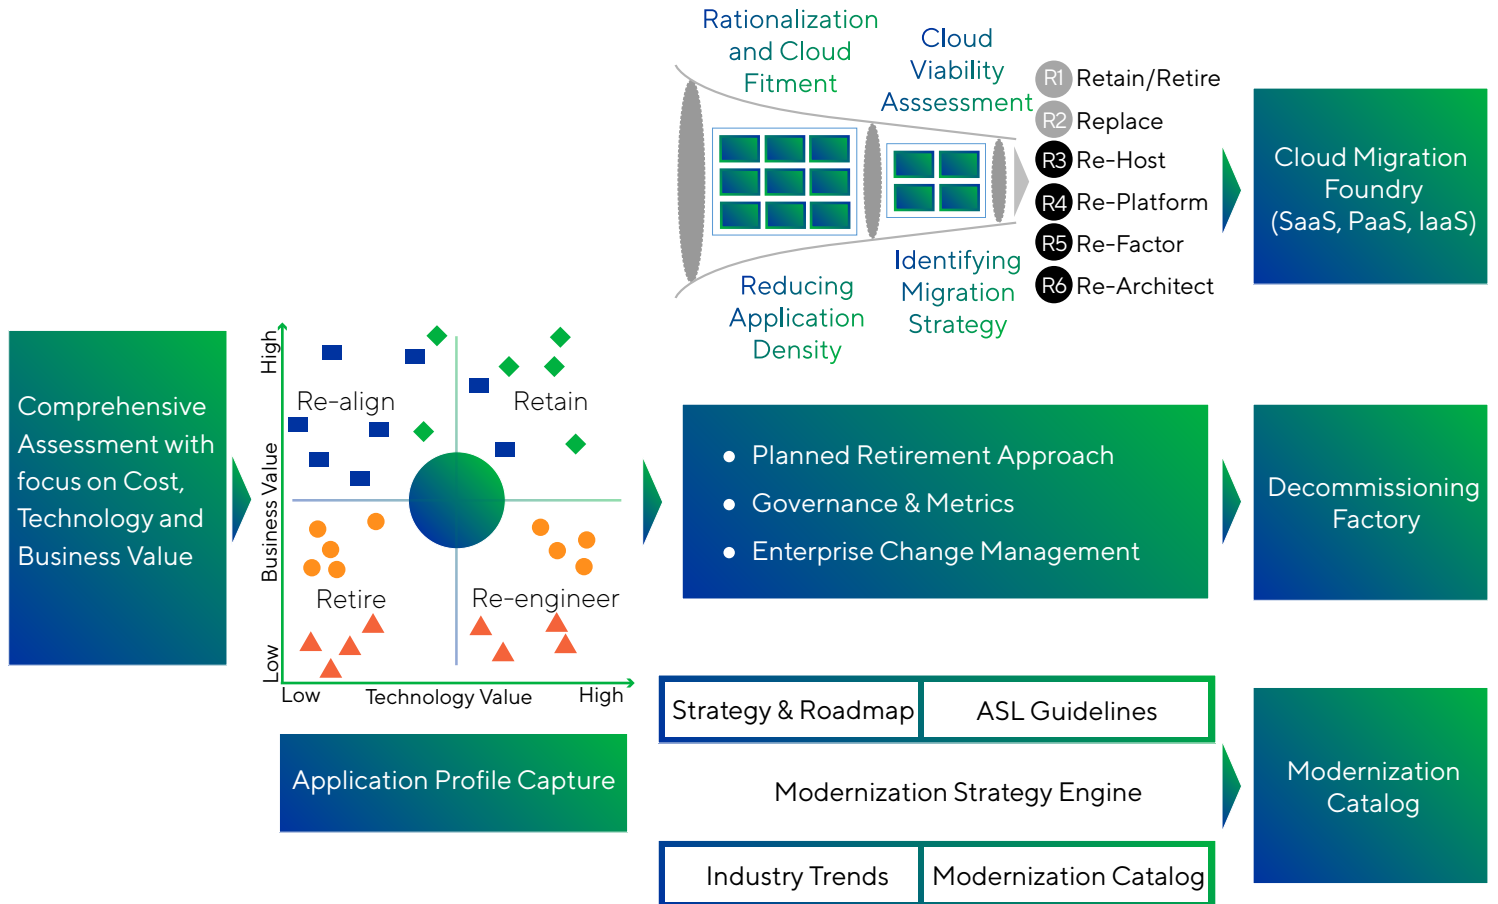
Rationalization and Cloud Fitment

Cloud Viability Asssessment

R1 Retain/Retire
R2 Replace
R3 Re-Host
R4 Re-Platform
R5 Re-Factor
R6 Re-Architect

Reducing Application Density

Identifying Migration Strategy

Cloud Migration Foundry (SaaS, PaaS, IaaS)

Comprehensive Assessment with focus on Cost, Technology and Business Value

High
Business Value
Low
Re-align
Retain
Retire
Re-engineer
Low
Technology Value
High

• Planned Retirement Approach
• Governance & Metrics
• Enterprise Change Management

Decommissioning Factory

Application Profile Capture

Strategy & Roadmap
ASL Guidelines

Modernization Strategy Engine

Industry Trends
Modernization Catalog

Modernization Catalog